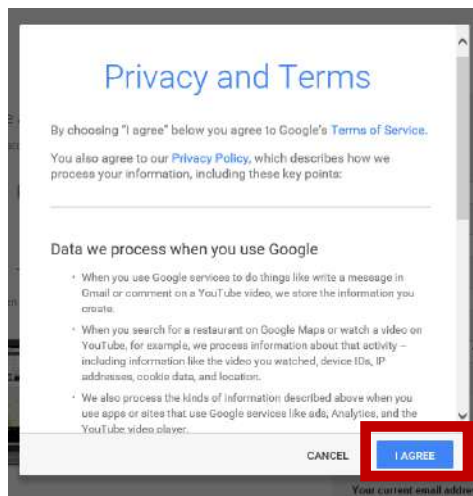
Privacy and Terms

By choosing "I agree" below you agree to Google's Terms of Service.

You also agree to our Privacy Policy, which describes how we process your information, including these key points:

Data we process when you use Google

- When you use Google services to do things like write a message in Gmail or comment on a YouTube video, we store the information you create.
- When you search for a restaurant on Google Maps or watch a video on YouTube, for example, we process information about that activity – including information like the video you watched, device IDs, IP addresses, cookie data, and location.
- We also process the kinds of information described above when you use apps or sites that use Google services like ads, Analytics, and the YouTube video player.

CANCEL

I AGREE

Your current email addr